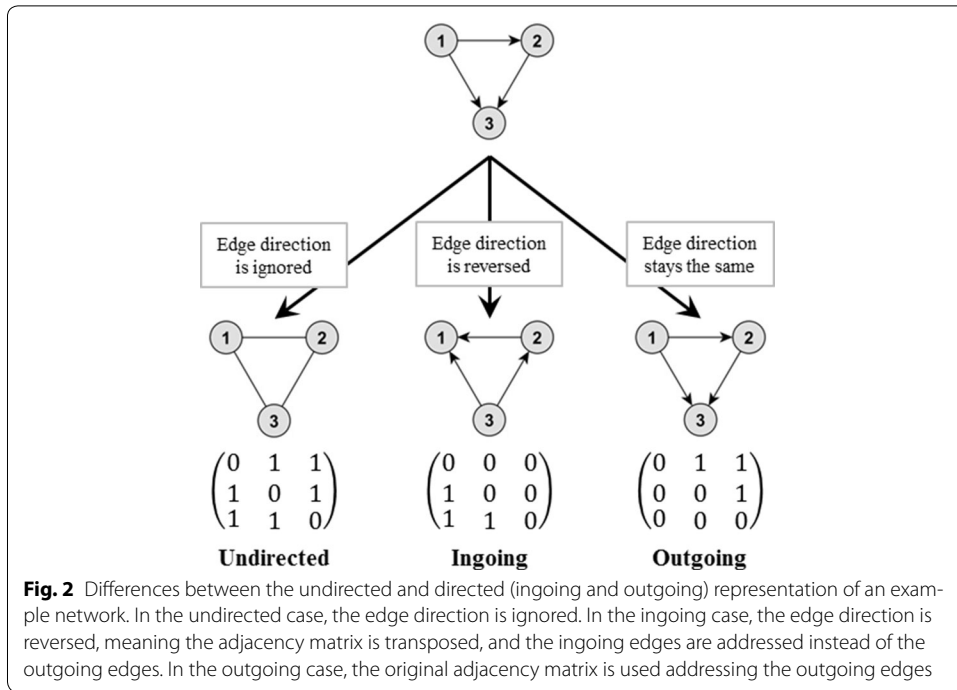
1

2

3

Edge direction is ignored

Edge direction is reversed

Edge direction stays the same

1

2

3

1

2

3

1

2

3

$\begin{pmatrix} 0 & 1 & 1 \\ 1 & 0 & 1 \\ 1 & 1 & 0 \end{pmatrix}$

$\begin{pmatrix} 0 & 0 & 0 \\ 1 & 0 & 0 \\ 1 & 1 & 0 \end{pmatrix}$

$\begin{pmatrix} 0 & 1 & 1 \\ 0 & 0 & 1 \\ 0 & 0 & 0 \end{pmatrix}$

Undirected

Ingoing

Outgoing

**Fig. 2** Differences between the undirected and directed (ingoing and outgoing) representation of an example network. In the undirected case, the edge direction is ignored. In the ingoing case, the edge direction is reversed, meaning the adjacency matrix is transposed, and the ingoing edges are addressed instead of the outgoing edges. In the outgoing case, the original adjacency matrix is used addressing the outgoing edges